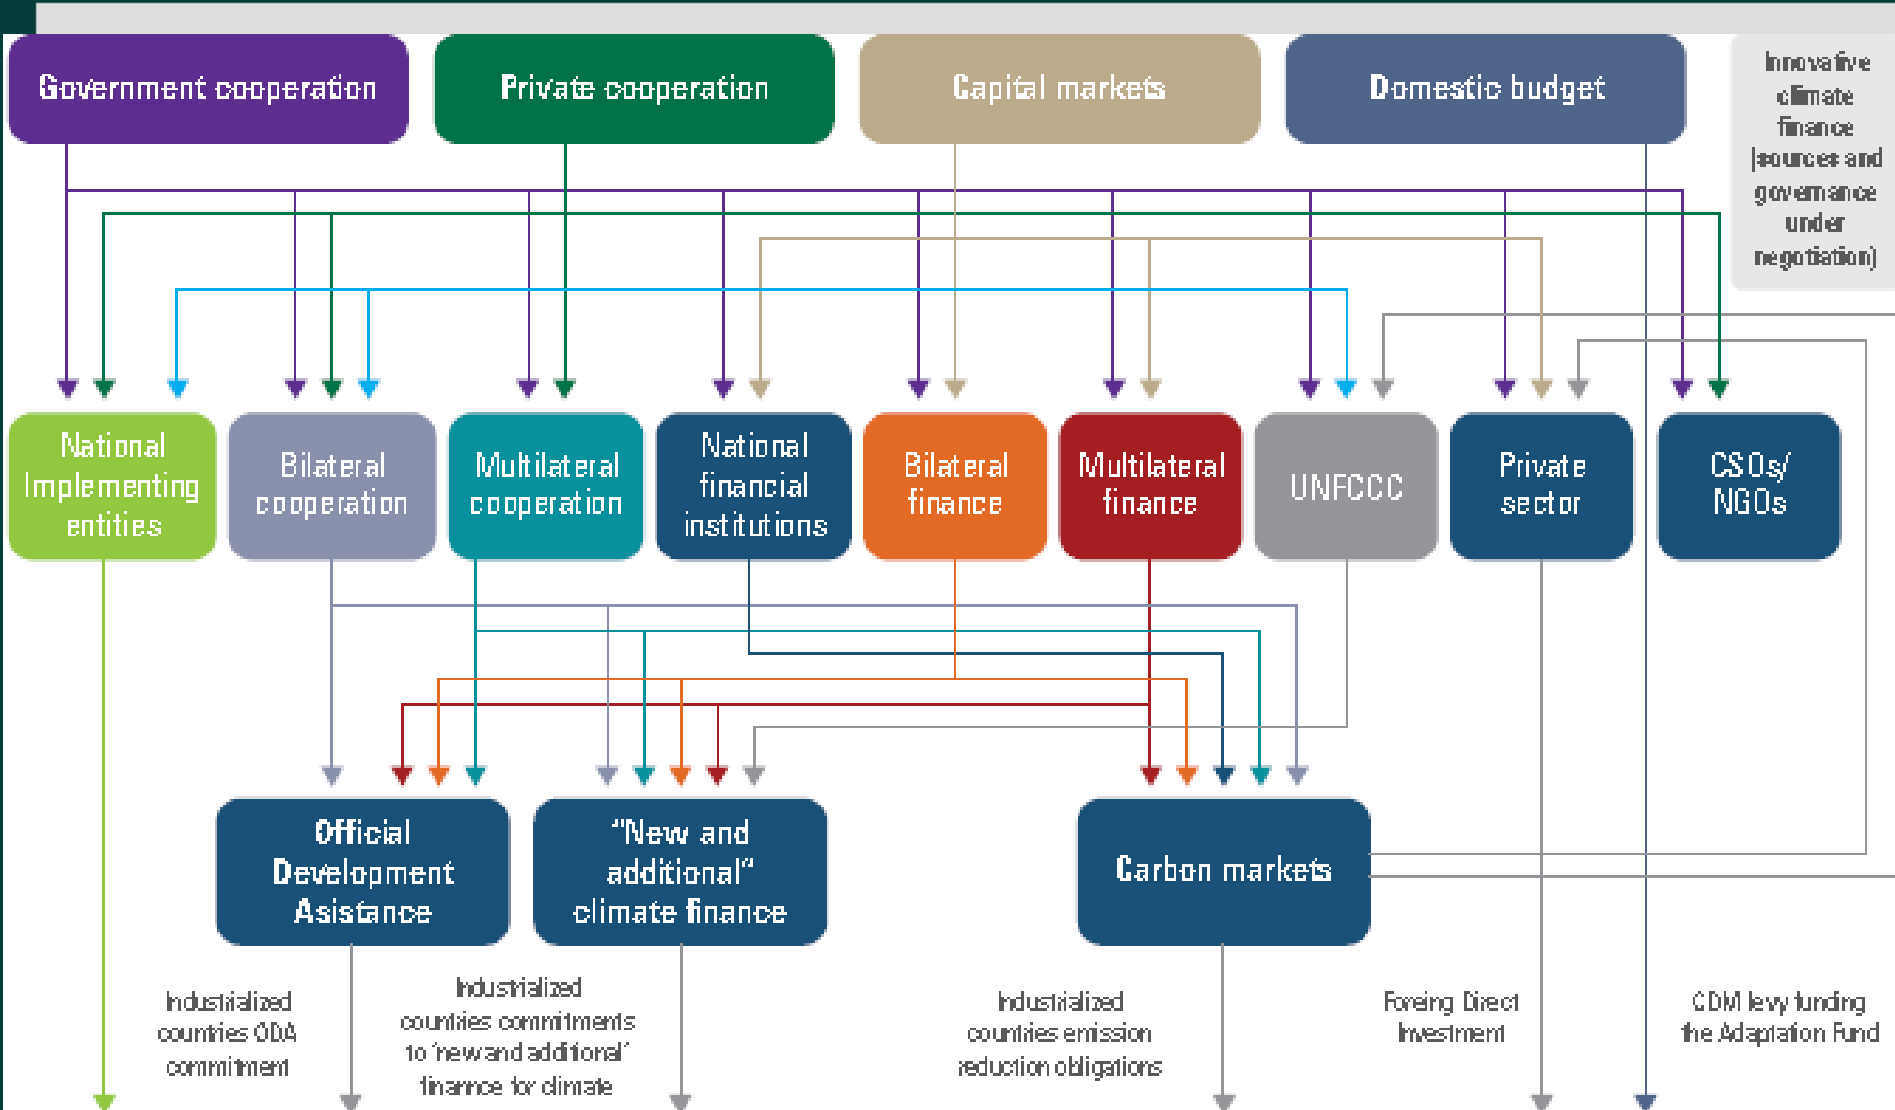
Government cooperation

Private cooperation

Capital markets

Domestic budget

Innovative climate finance (sources and governance under negotiation)

National Implementing entities

Bilateral cooperation

Multilateral cooperation

National financial institutions

Bilateral finance

Multilateral finance

UNFCCC

Private sector

CSOs/ NGOs

Official Development Asistance

"New and additional" climate finance

Carbon markets

Industrialized countries ODA commitment

Industrialized countries commitments to 'new and additional' finance for climate

Industrialized countries emission reduction obligations

Foreing Direct Investment

CDM levy funding the Adaptation Fund